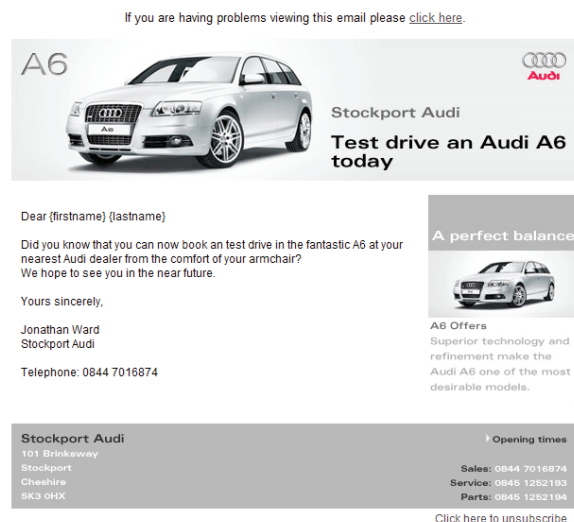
If you are having problems viewing this email please click here.

A6

Audi

A6

Stockport Audi

Test drive an Audi A6 today

Dear {firstname} {lastname}

Did you know that you can now book an test drive in the fantastic A6 at your nearest Audi dealer from the comfort of your armchair?
We hope to see you in the near future.

Yours sincerely,

Jonathan Ward
Stockport Audi

Telephone: 0844 7016874

A perfect balance

A6 Offers

Superior technology and refinement make the Audi A6 one of the most desirable models.

Stockport Audi
101 Brinksway
Stockport
Cheshire
SK3 0HX

Opening times

Sales: 0844 7016874
Service: 0845 1252193
Parts: 0845 1252194

Click here to unsubscribe